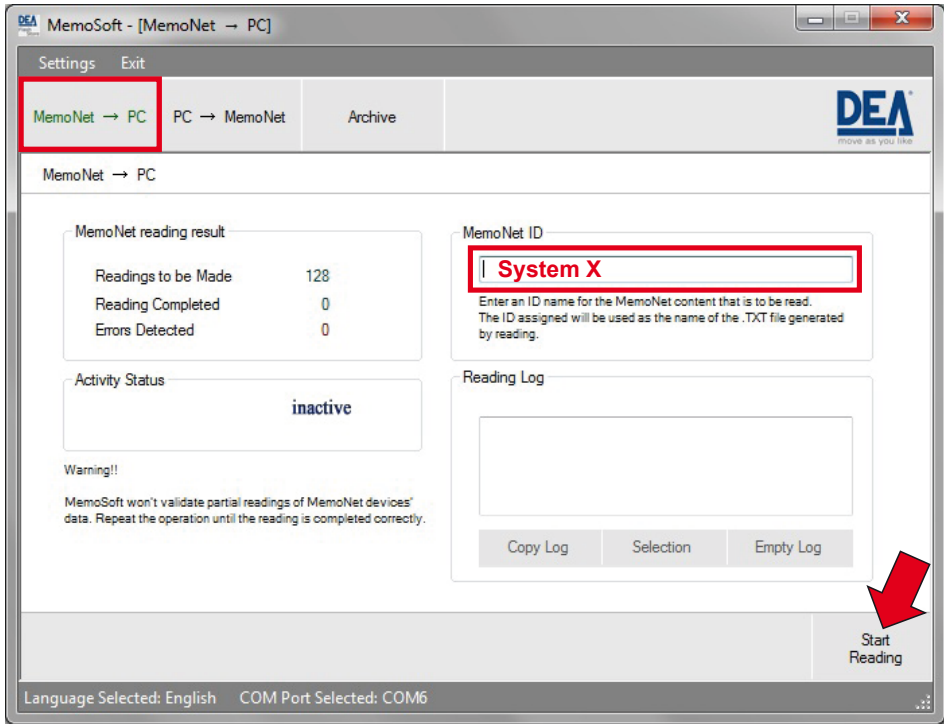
DEA MemoSoft - [MemoNet → PC]

Settings Exit

MemoNet → PC | PC → MemoNet | Archive

DEA
move as you like

MemoNet → PC

MemoNet reading result

Readings to be Made 128
Reading Completed 0
Errors Detected 0

Activity Status

inactive

Warning!!

MemoSoft won't validate partial readings of MemoNet devices' data. Repeat the operation until the reading is completed correctly.

MemoNet ID

System X

Enter an ID name for the MemoNet content that is to be read.
The ID assigned will be used as the name of the .TXT file generated by reading.

Reading Log

Copy Log | Selection | Empty Log

Start Reading

Language Selected: English COM Port Selected: COM6